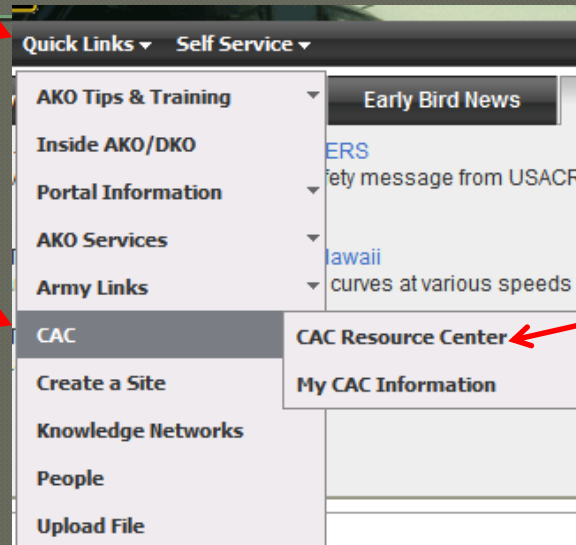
Quick Links ▾ Self Service ▾

AKO Tips & Training
Inside AKO/DKO
Portal Information
AKO Services
Army Links
CAC
Create a Site
Knowledge Networks
People
Upload File

CAC Resource Center
My CAC Information

Early Bird News

ERS
fety message from USACR

lawaii
curves at various speeds